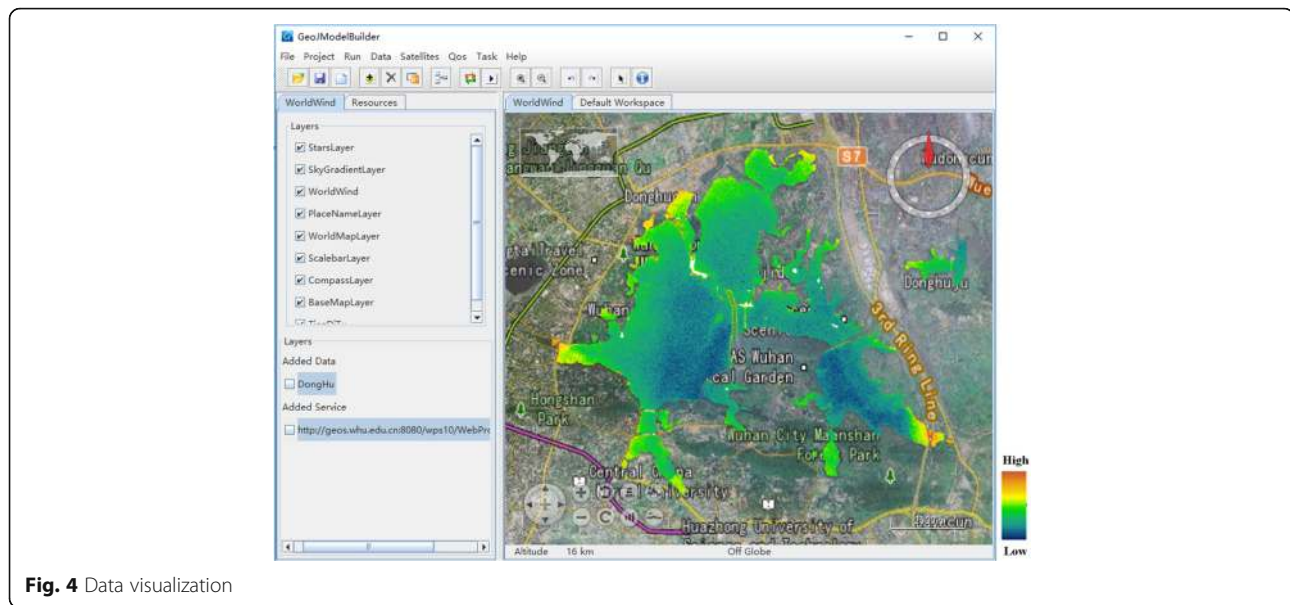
GeoJModelBuilder

File Project Run Data Satellites Qos Task Help

WorldWind Resources

Layers

StarsLayer

SkyGradientLayer

WorldWind

PlaceNameLayer

WorldMapLayer

ScalebarLayer

CompassLayer

BaseMapLayer

Layers

Added Data

DongHu

Added Service

http://geos.whu.edu.cn:8080/wps10/WebPr

WorldWind Default Workspace

S7

Donghu

Travel

cenic Zone

Wuhan

Donghu

3rd Ring Line

AS Wuhan

cal Garden

Hongshan

Park

Wuhan City Mashan

Forest Park

Central China

University

Huazhong University of

Altitude 16 km Off Globe

High

Low

Fig. 4 Data visualization